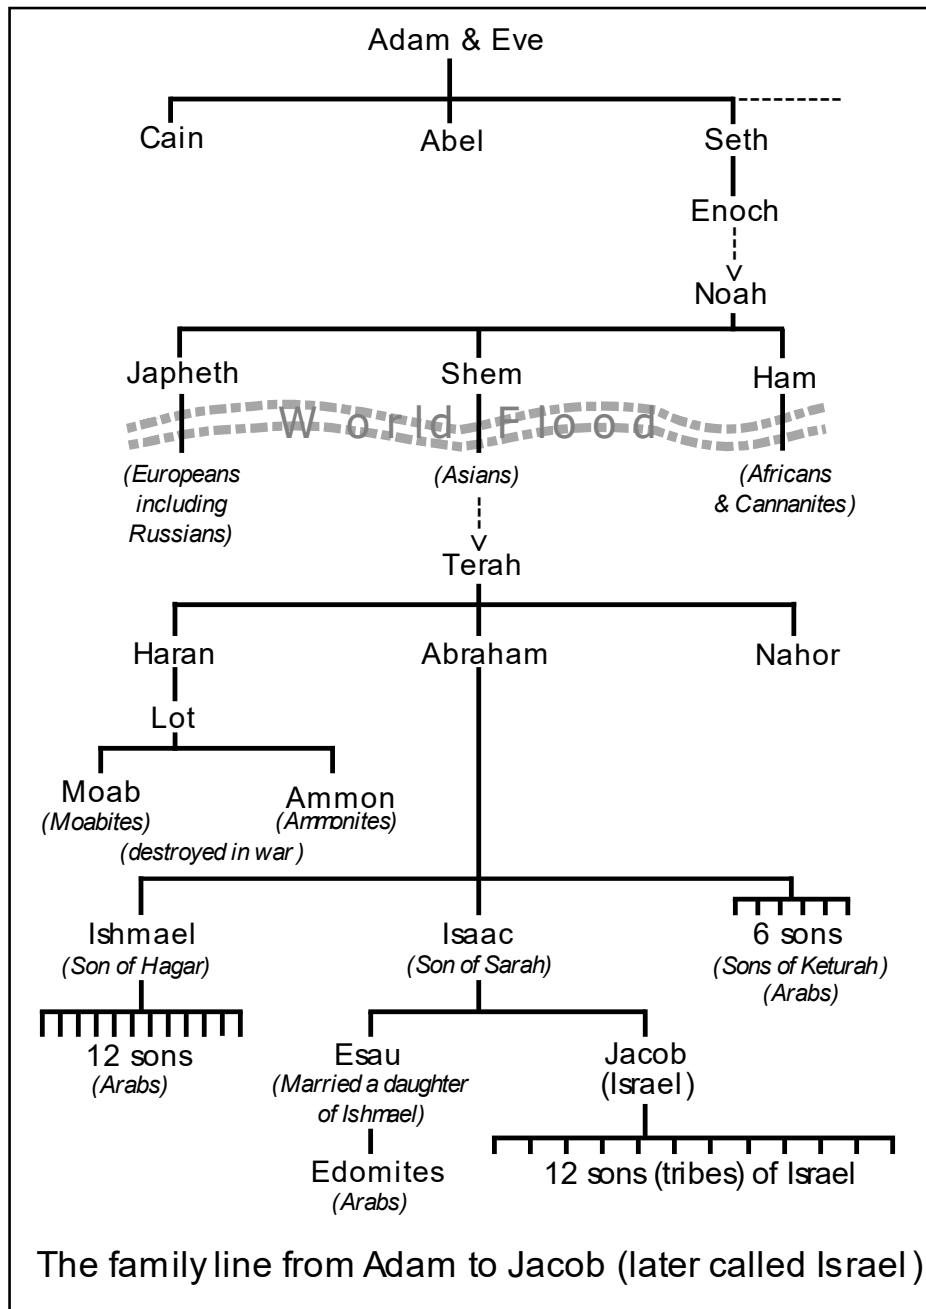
Adam & Eve

Cain

Abel

Seth

Enoch

Noah

Japheth

Shem

Ham

World Flood

(Europeans including Russians)

(Asians)

(Africans & Cannanites)

Terah

Haran

Abraham

Nahor

Lot

Moab
(Moabites)

Ammon
(Ammonites)

(destroyed in war)

Ishmael
(Son of Hagar)

Isaac
(Son of Sarah)

6 sons
(Sons of Keturah)
(Arabs)

12 sons
(Arabs)

Esau
(Married a daughter of Ishmael)

Jacob
(Israel)

Edomites
(Arabs)

12 sons (tribes) of Israel

The family line from Adam to Jacob (later called Israel)